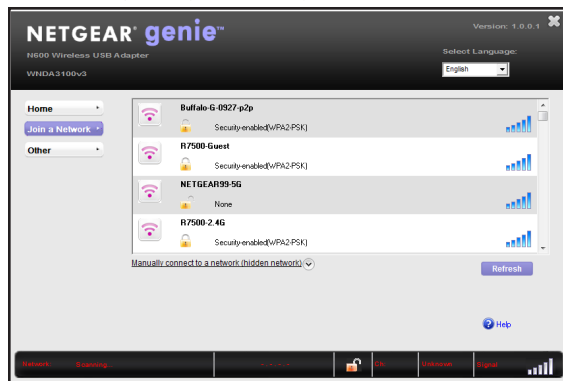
NETGEAR® genie™

N600 Wireless USB Adapter

WNDA3100v3

Version: 1.0.0.1

Select Language:

English

Home

Join a Network

Other

Buffalo-G-0927-p2p

Security-enabled(WPA2-PSK)

R7500-Guest

Security-enabled(WPA2-PSK)

NETGEAR99-5G

None

R7500-2.4G

Security-enabled(WPA2-PSK)

Manually connect to a network (hidden network)

Refresh

Help

Network: Scanning...

Ch:

Unsecure

Signal